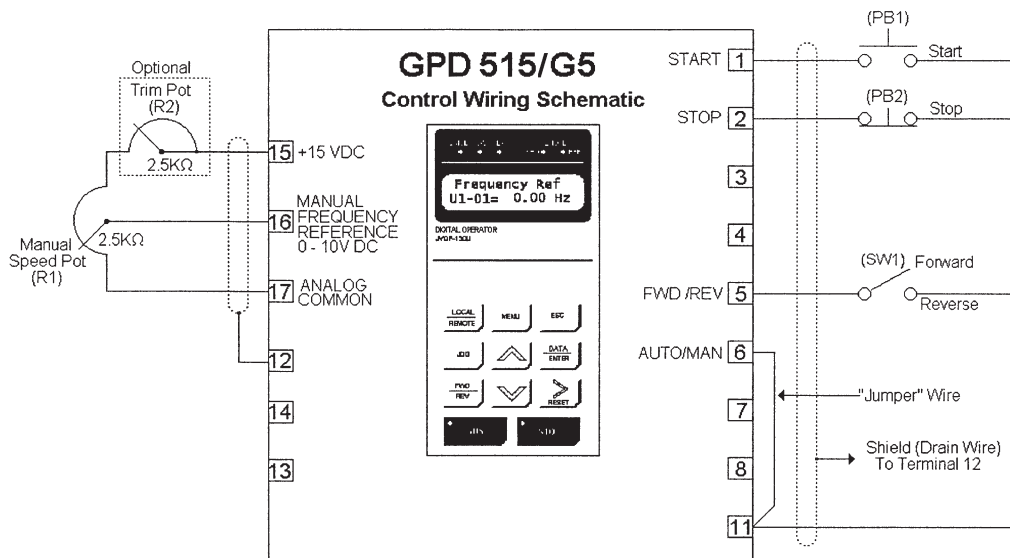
GPD 515/G5
Control Wiring Schematic

Optional
Trim Pot
(R2)
2.5KΩ

Manual
Speed Pot
(R1)
2.5KΩ

15 +15 VDC
16 MANUAL FREQUENCY REFERENCE 0 - 10V DC
17 ANALOG COMMON
12
14
13

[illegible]
Frequency Ref
U1-01= 0.00 Hz
DIGITAL OPERATOR
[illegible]

LOCAL/REMOTE
MENU
ESC
JOG
DATA/ENTER
FWD/REV
RESET
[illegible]
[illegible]

START 1
STOP 2
3
4
FWD /REV 5
AUTO/MAN 6
7
8
11

(PB1)
Start
(PB2)
Stop
(SW1) Forward
Reverse
"Jumper" Wire
Shield (Drain Wire)
To Terminal 12